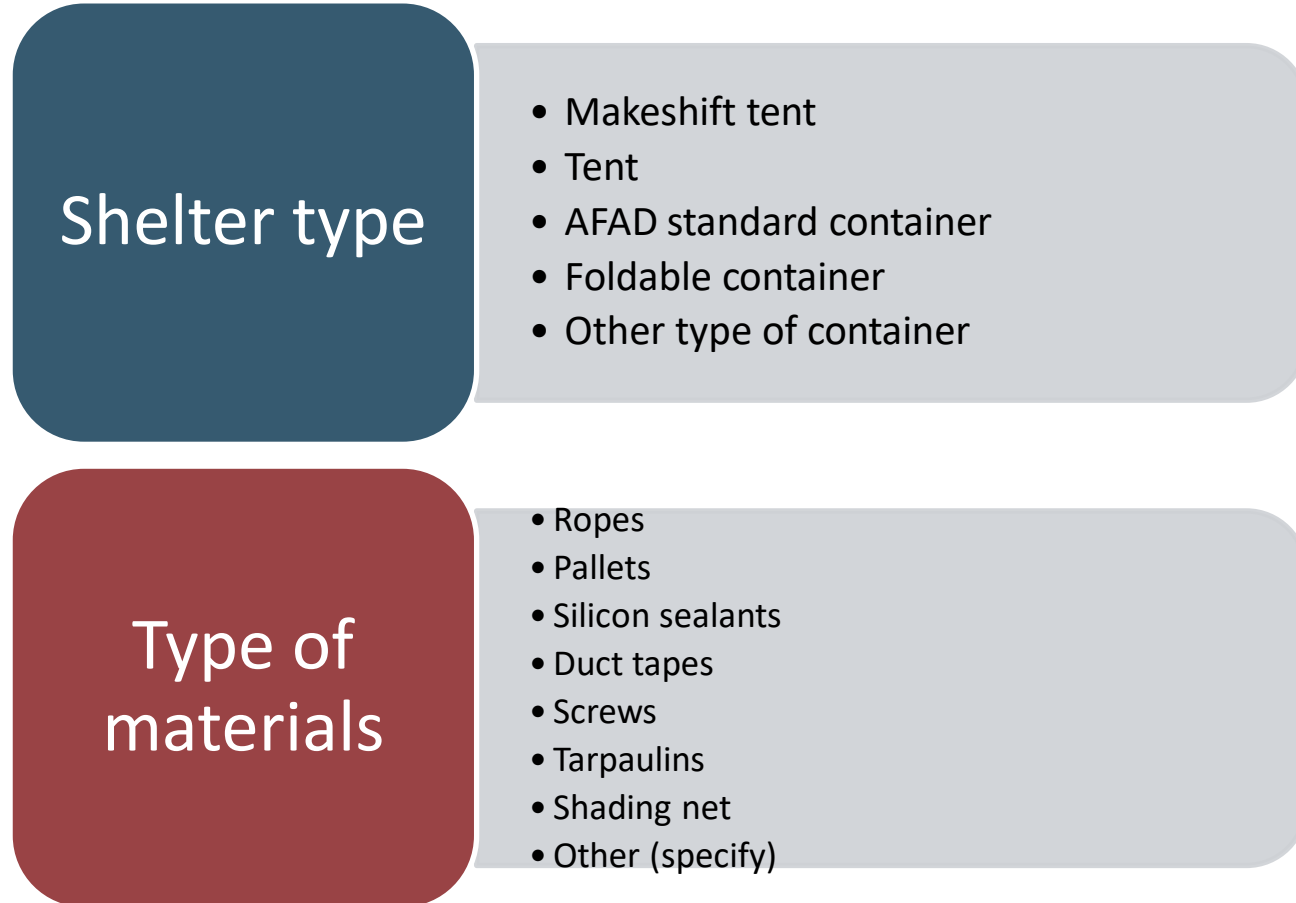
Shelter type

- Makeshift tent
- Tent
- AFAD standard container
- Foldable container
- Other type of container

Type of materials

- Ropes
- Pallets
- Silicon sealants
- Duct tapes
- Screws
- Tarpaulins
- Shading net
- Other (specify)